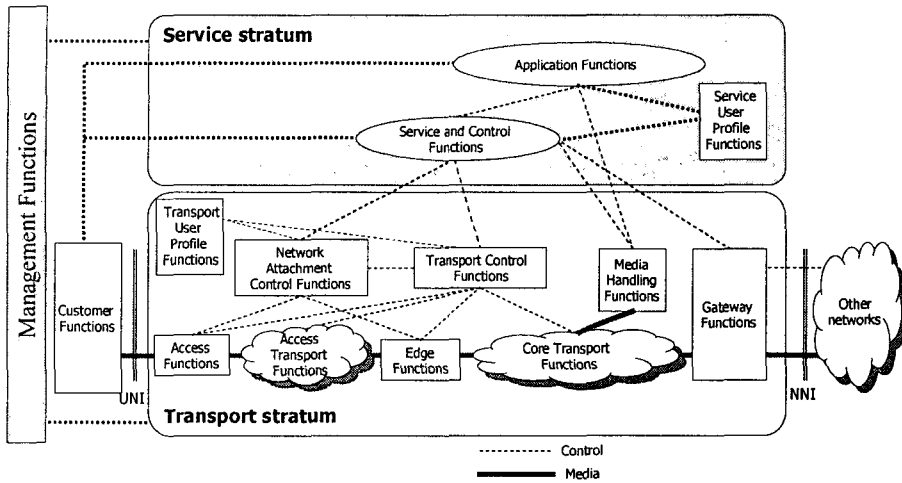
Management Functions

Service stratum

Application Functions

Service User Profile Functions

Service and Control Functions

Transport User Profile Functions

Network Attachment Control Functions

Transport Control Functions

Media Handling Functions

Customer Functions

Gateway Functions

Other networks

Access Functions

Access Transport Functions

Edge Functions

Core Transport Functions

UNI

NNI

Transport stratum

Control

Media